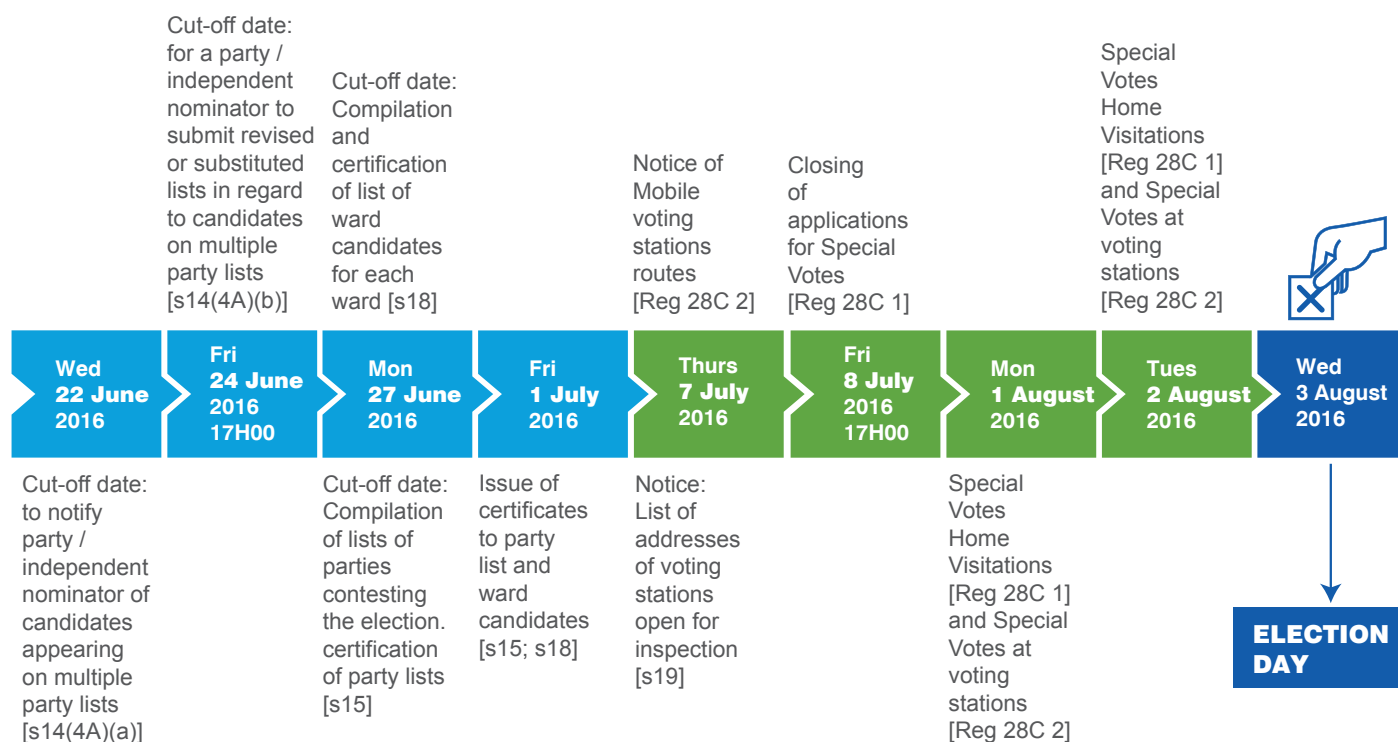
Cut-off date: for a party / independent nominator to submit revised or substituted lists in regard to candidates on multiple party lists [s14(4A)(b)]

Cut-off date: Compilation and certification of list of ward candidates for each ward [s18]

Notice of Mobile voting stations routes [Reg 28C 2]

Closing of applications for Special Votes [Reg 28C 1]

Special Votes Home Visitations [Reg 28C 1] and Special Votes at voting stations [Reg 28C 2]

Wed 22 June 2016

Fri 24 June 2016 17H00

Mon 27 June 2016

Fri 1 July 2016

Thurs 7 July 2016

Fri 8 July 2016 17H00

Mon 1 August 2016

Tues 2 August 2016

Wed 3 August 2016

Cut-off date: to notify party / independent nominator of candidates appearing on multiple party lists [s14(4A)(a)]

Cut-off date: Compilation of lists of parties contesting the election. certification of party lists [s15]

Issue of certificates to party list and ward candidates [s15; s18]

Notice: List of addresses of voting stations open for inspection [s19]

Special Votes Home Visitations [Reg 28C 1] and Special Votes at voting stations [Reg 28C 2]

ELECTION DAY